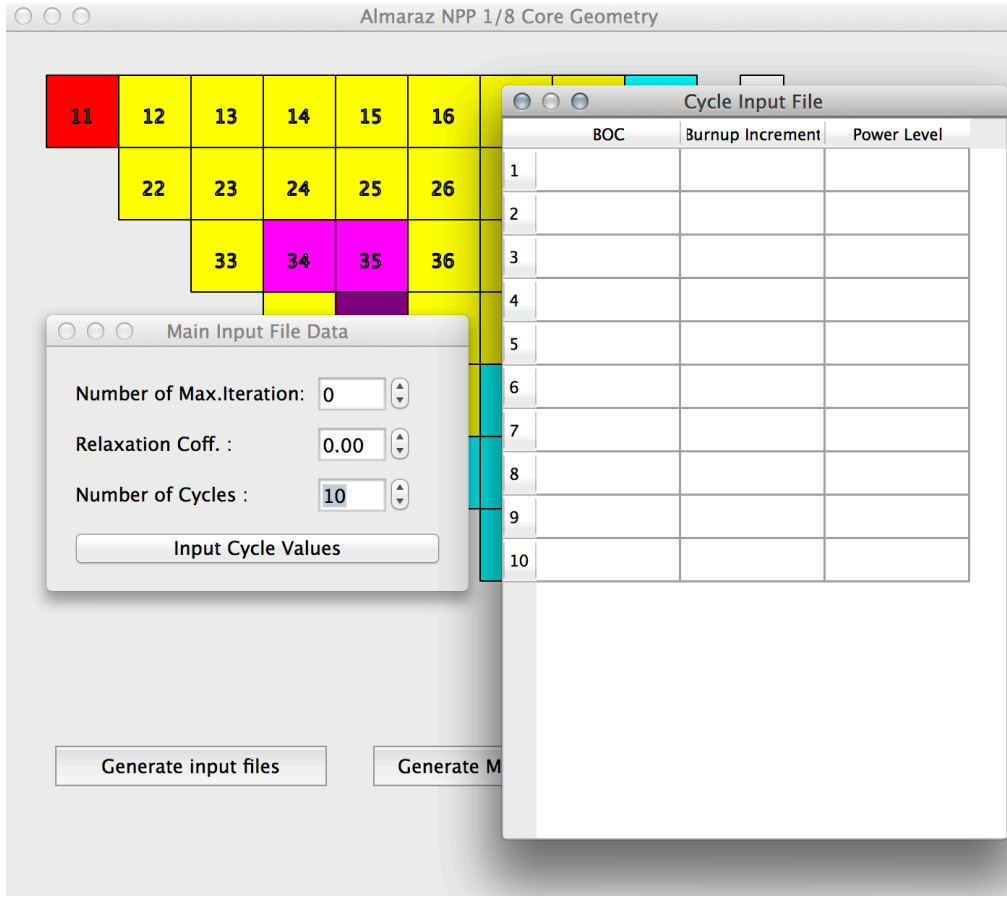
Almaraz NPP 1/8 Core Geometry

11 12 13 14 15 16
22 23 24 25 26
33 34 35 36

Cycle Input File

| | BOC | Burnup Increment | Power Level |
|---|---|---|---|
| 1 | | | |
| 2 | | | |
| 3 | | | |
| 4 | | | |
| 5 | | | |
| 6 | | | |
| 7 | | | |
| 8 | | | |
| 9 | | | |
| 10 | | | |

Main Input File Data

Number of Max.Iteration: 0

Relaxation Coff. : 0.00

Number of Cycles : 10

Input Cycle Values

Generate input files

Generate M